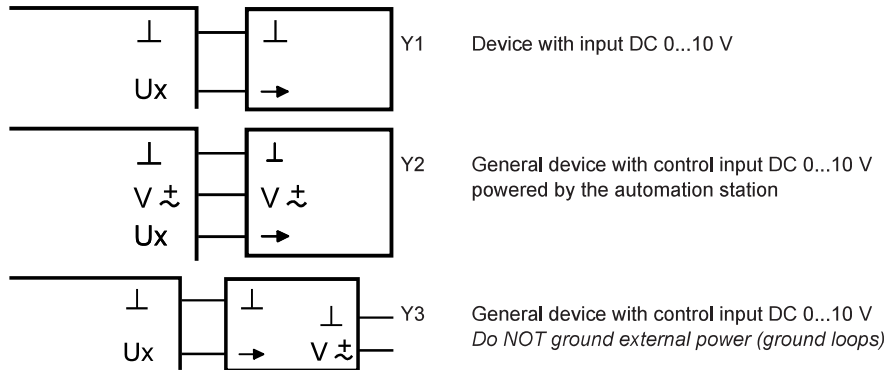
⊥
Ux
⊥
→
Y1
Device with input DC 0...10 V

⊥
V ±
Ux
⊥
V ±
→
Y2
General device with control input DC 0...10 V powered by the automation station

⊥
Ux
⊥
→
⊥
V ±
Y3
General device with control input DC 0...10 V
*Do NOT ground external power (ground loops)*